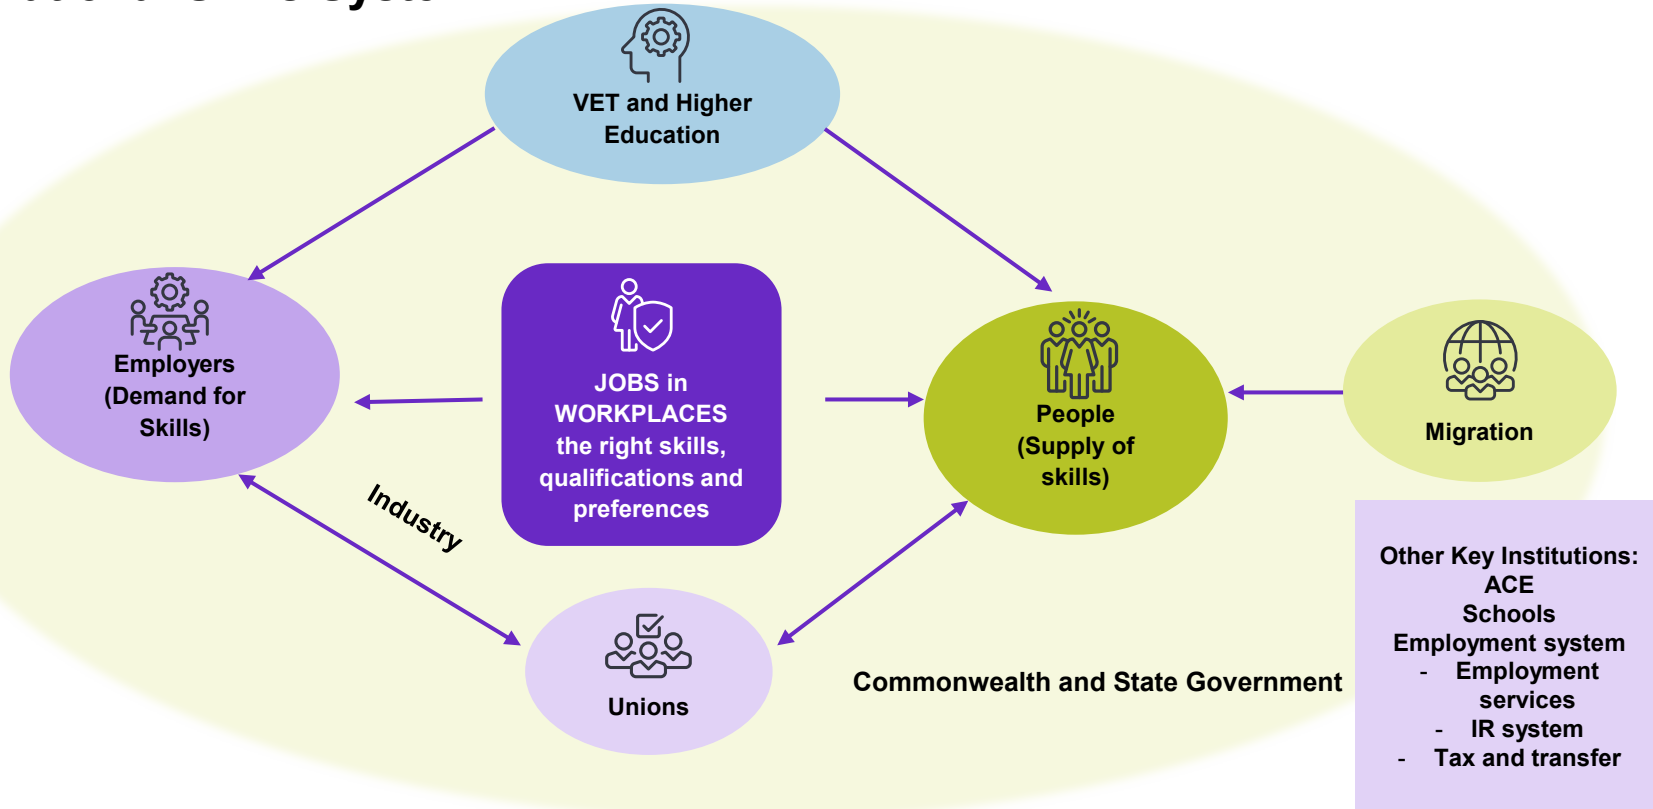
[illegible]

VET and Higher Education

Employers (Demand for Skills)

JOBS in WORKPLACES the right skills, qualifications and preferences

People (Supply of skills)

Migration

Industry

Unions

Commonwealth and State Government

Other Key Institutions:
ACE
Schools
Employment system
- Employment services
- IR system
- Tax and transfer